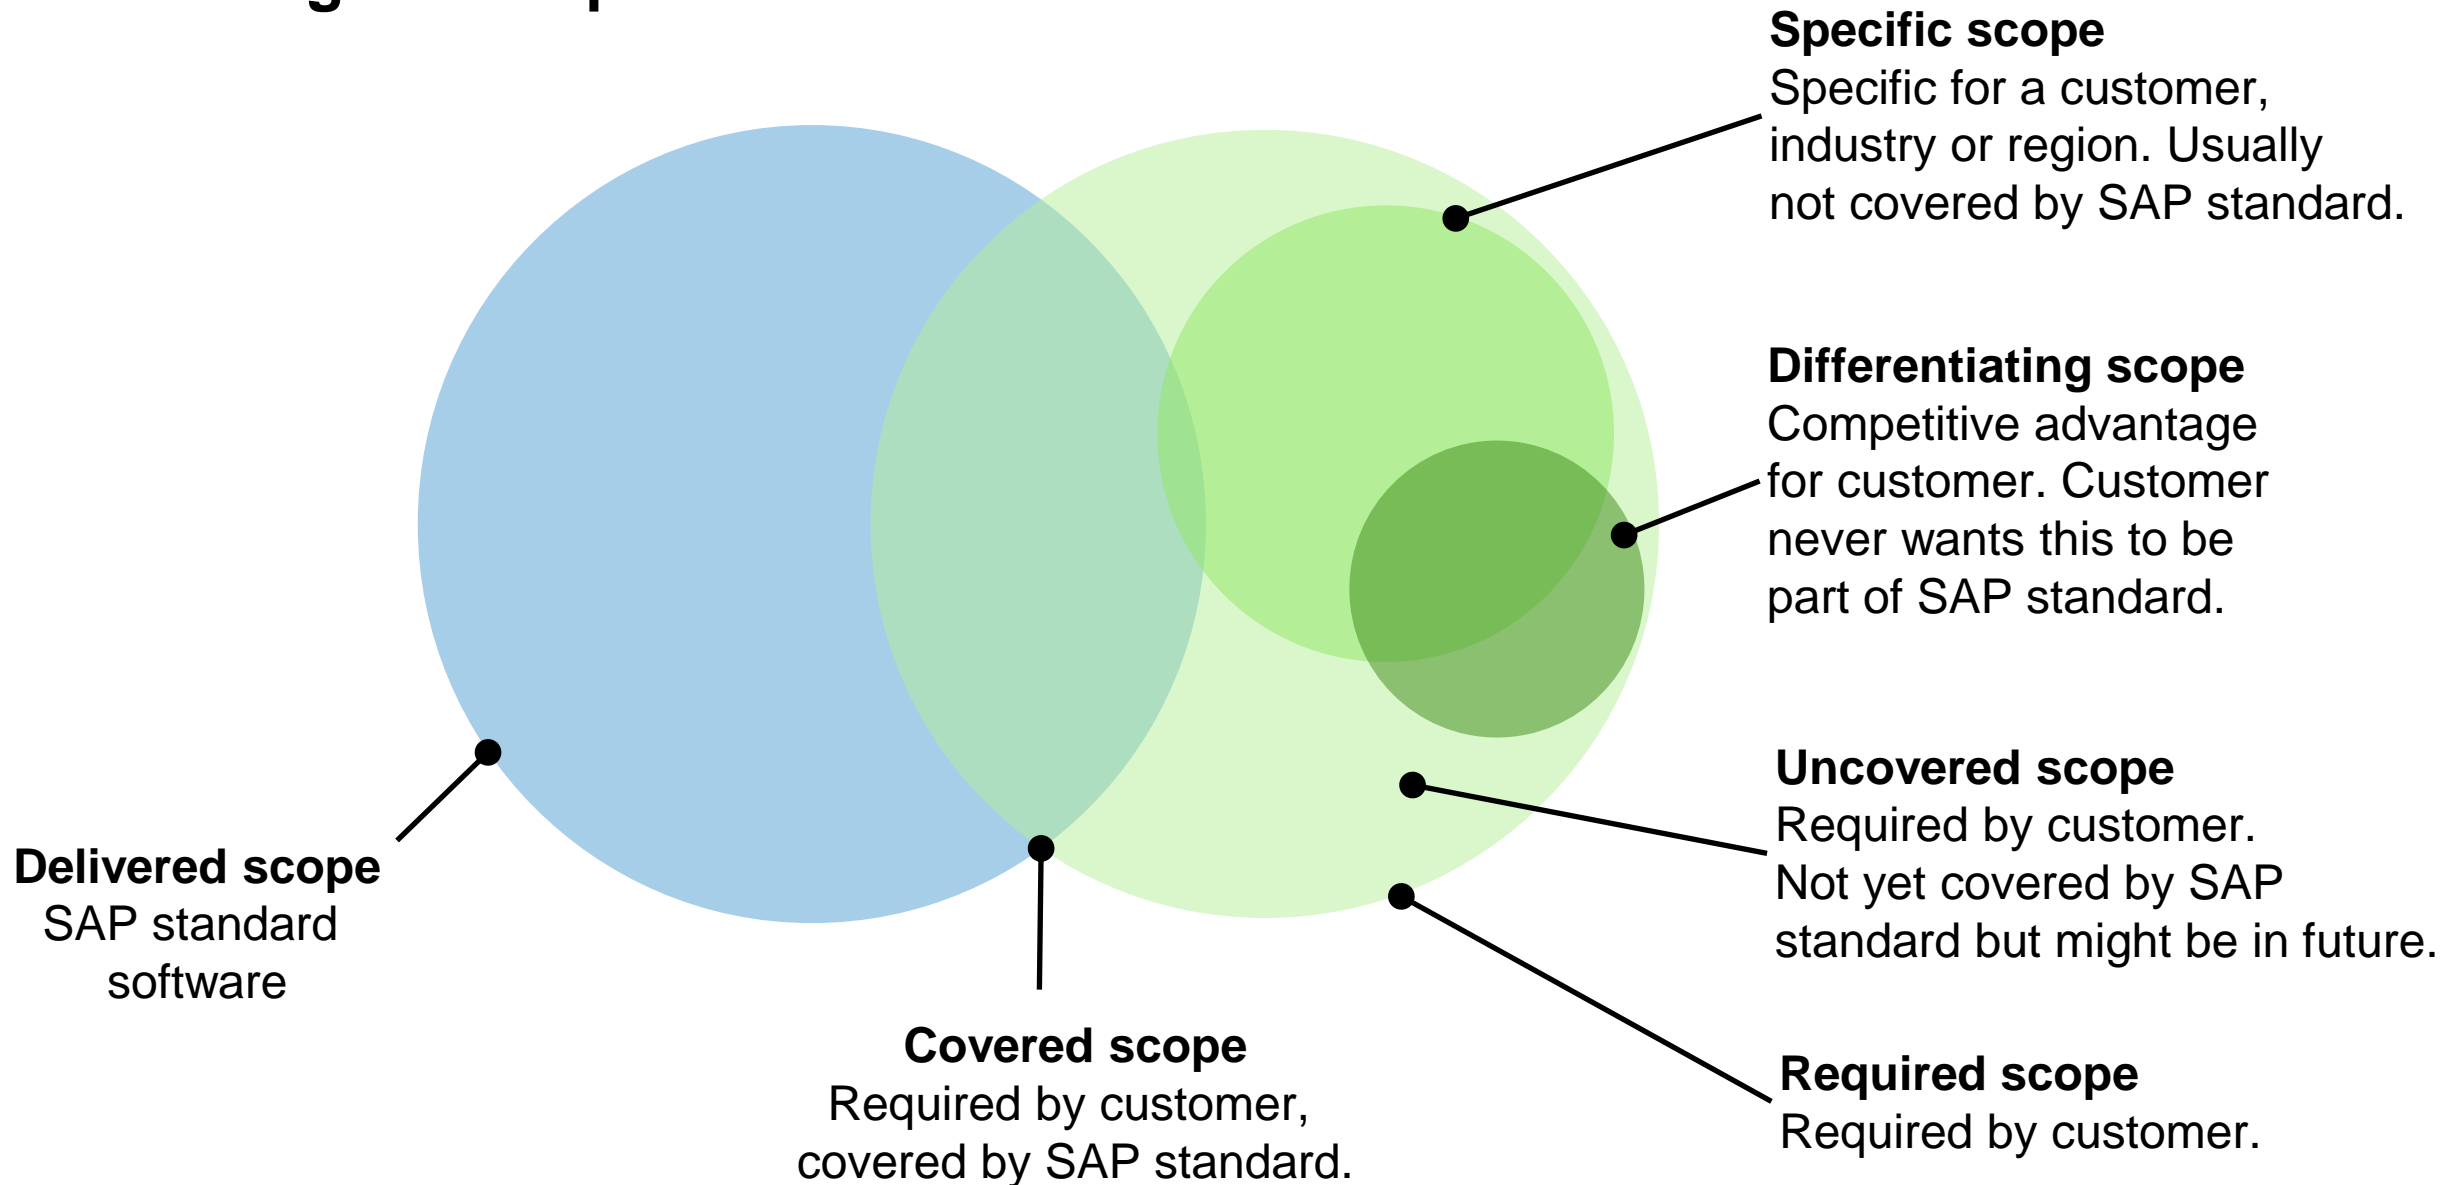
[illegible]

**Specific scope**
Specific for a customer, industry or region. Usually not covered by SAP standard.

**Differentiating scope**
Competitive advantage for customer. Customer never wants this to be part of SAP standard.

**Uncovered scope**
Required by customer. Not yet covered by SAP standard but might be in future.

**Delivered scope**
SAP standard software

**Covered scope**
Required by customer, covered by SAP standard.

**Required scope**
Required by customer.